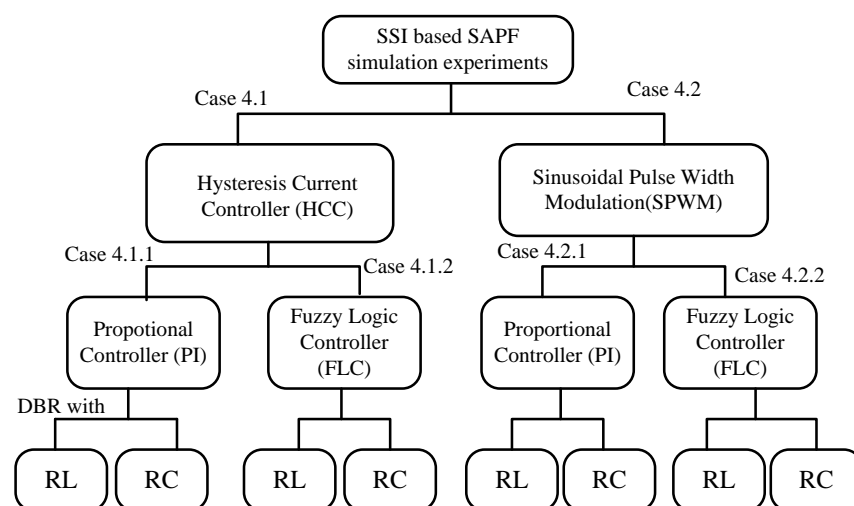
SSI based SAPF simulation experiments

Case 4.1

Case 4.2

Hysteresis Current Controller (HCC)

Sinusoidal Pulse Width Modulation(SPWM)

Case 4.1.1

Case 4.1.2

Case 4.2.1

Case 4.2.2

Propotional Controller (PI)

Fuzzy Logic Controller (FLC)

Proportional Controller (PI)

Fuzzy Logic Controller (FLC)

DBR with

RL

RC

RL

RC

RL

RC

RL

RC